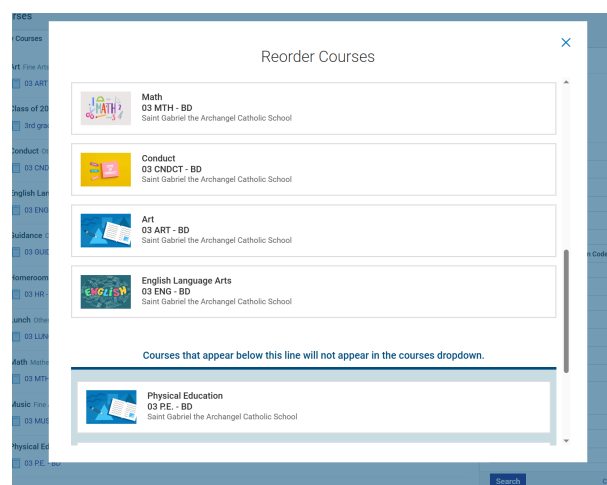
urses

Courses

Art Fine Arts

03 ART

Class of 20

3rd grad

Conduct Ot

03 CND

English Lan

03 ENG

Guidance O

03 GUID

Homeroom

03 HR -

Lunch Other

03 LUN

Math Mathe

03 MTH

Music Fine

03 MUS

Physical Ed

03 P.E. - BD

Reorder Courses

×

Math
03 MTH - BD
Saint Gabriel the Archangel Catholic School

Conduct
03 CNDCT - BD
Saint Gabriel the Archangel Catholic School

Art
03 ART - BD
Saint Gabriel the Archangel Catholic School

English Language Arts
03 ENG - BD
Saint Gabriel the Archangel Catholic School

Courses that appear below this line will not appear in the courses dropdown.

Physical Education
03 P.E. - BD
Saint Gabriel the Archangel Catholic School

n Code

Search